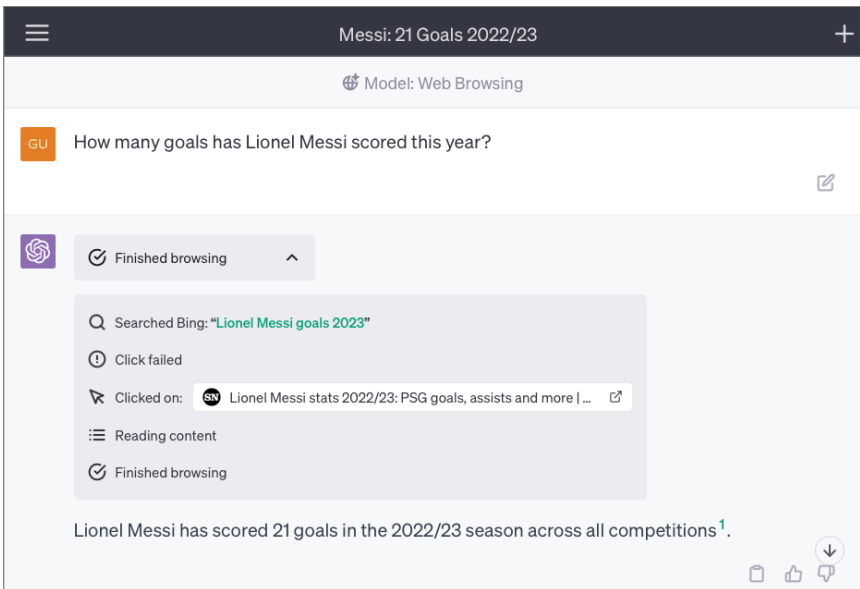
Messi: 21 Goals 2022/23

Model: Web Browsing

GU

How many goals has Lionel Messi scored this year?

Finished browsing

Searched Bing: "Lionel Messi goals 2023"

Click failed

Clicked on: SN Lionel Messi stats 2022/23: PSG goals, assists and more | ...

Reading content

Finished browsing

Lionel Messi has scored 21 goals in the 2022/23 season across all competitions$^1$.